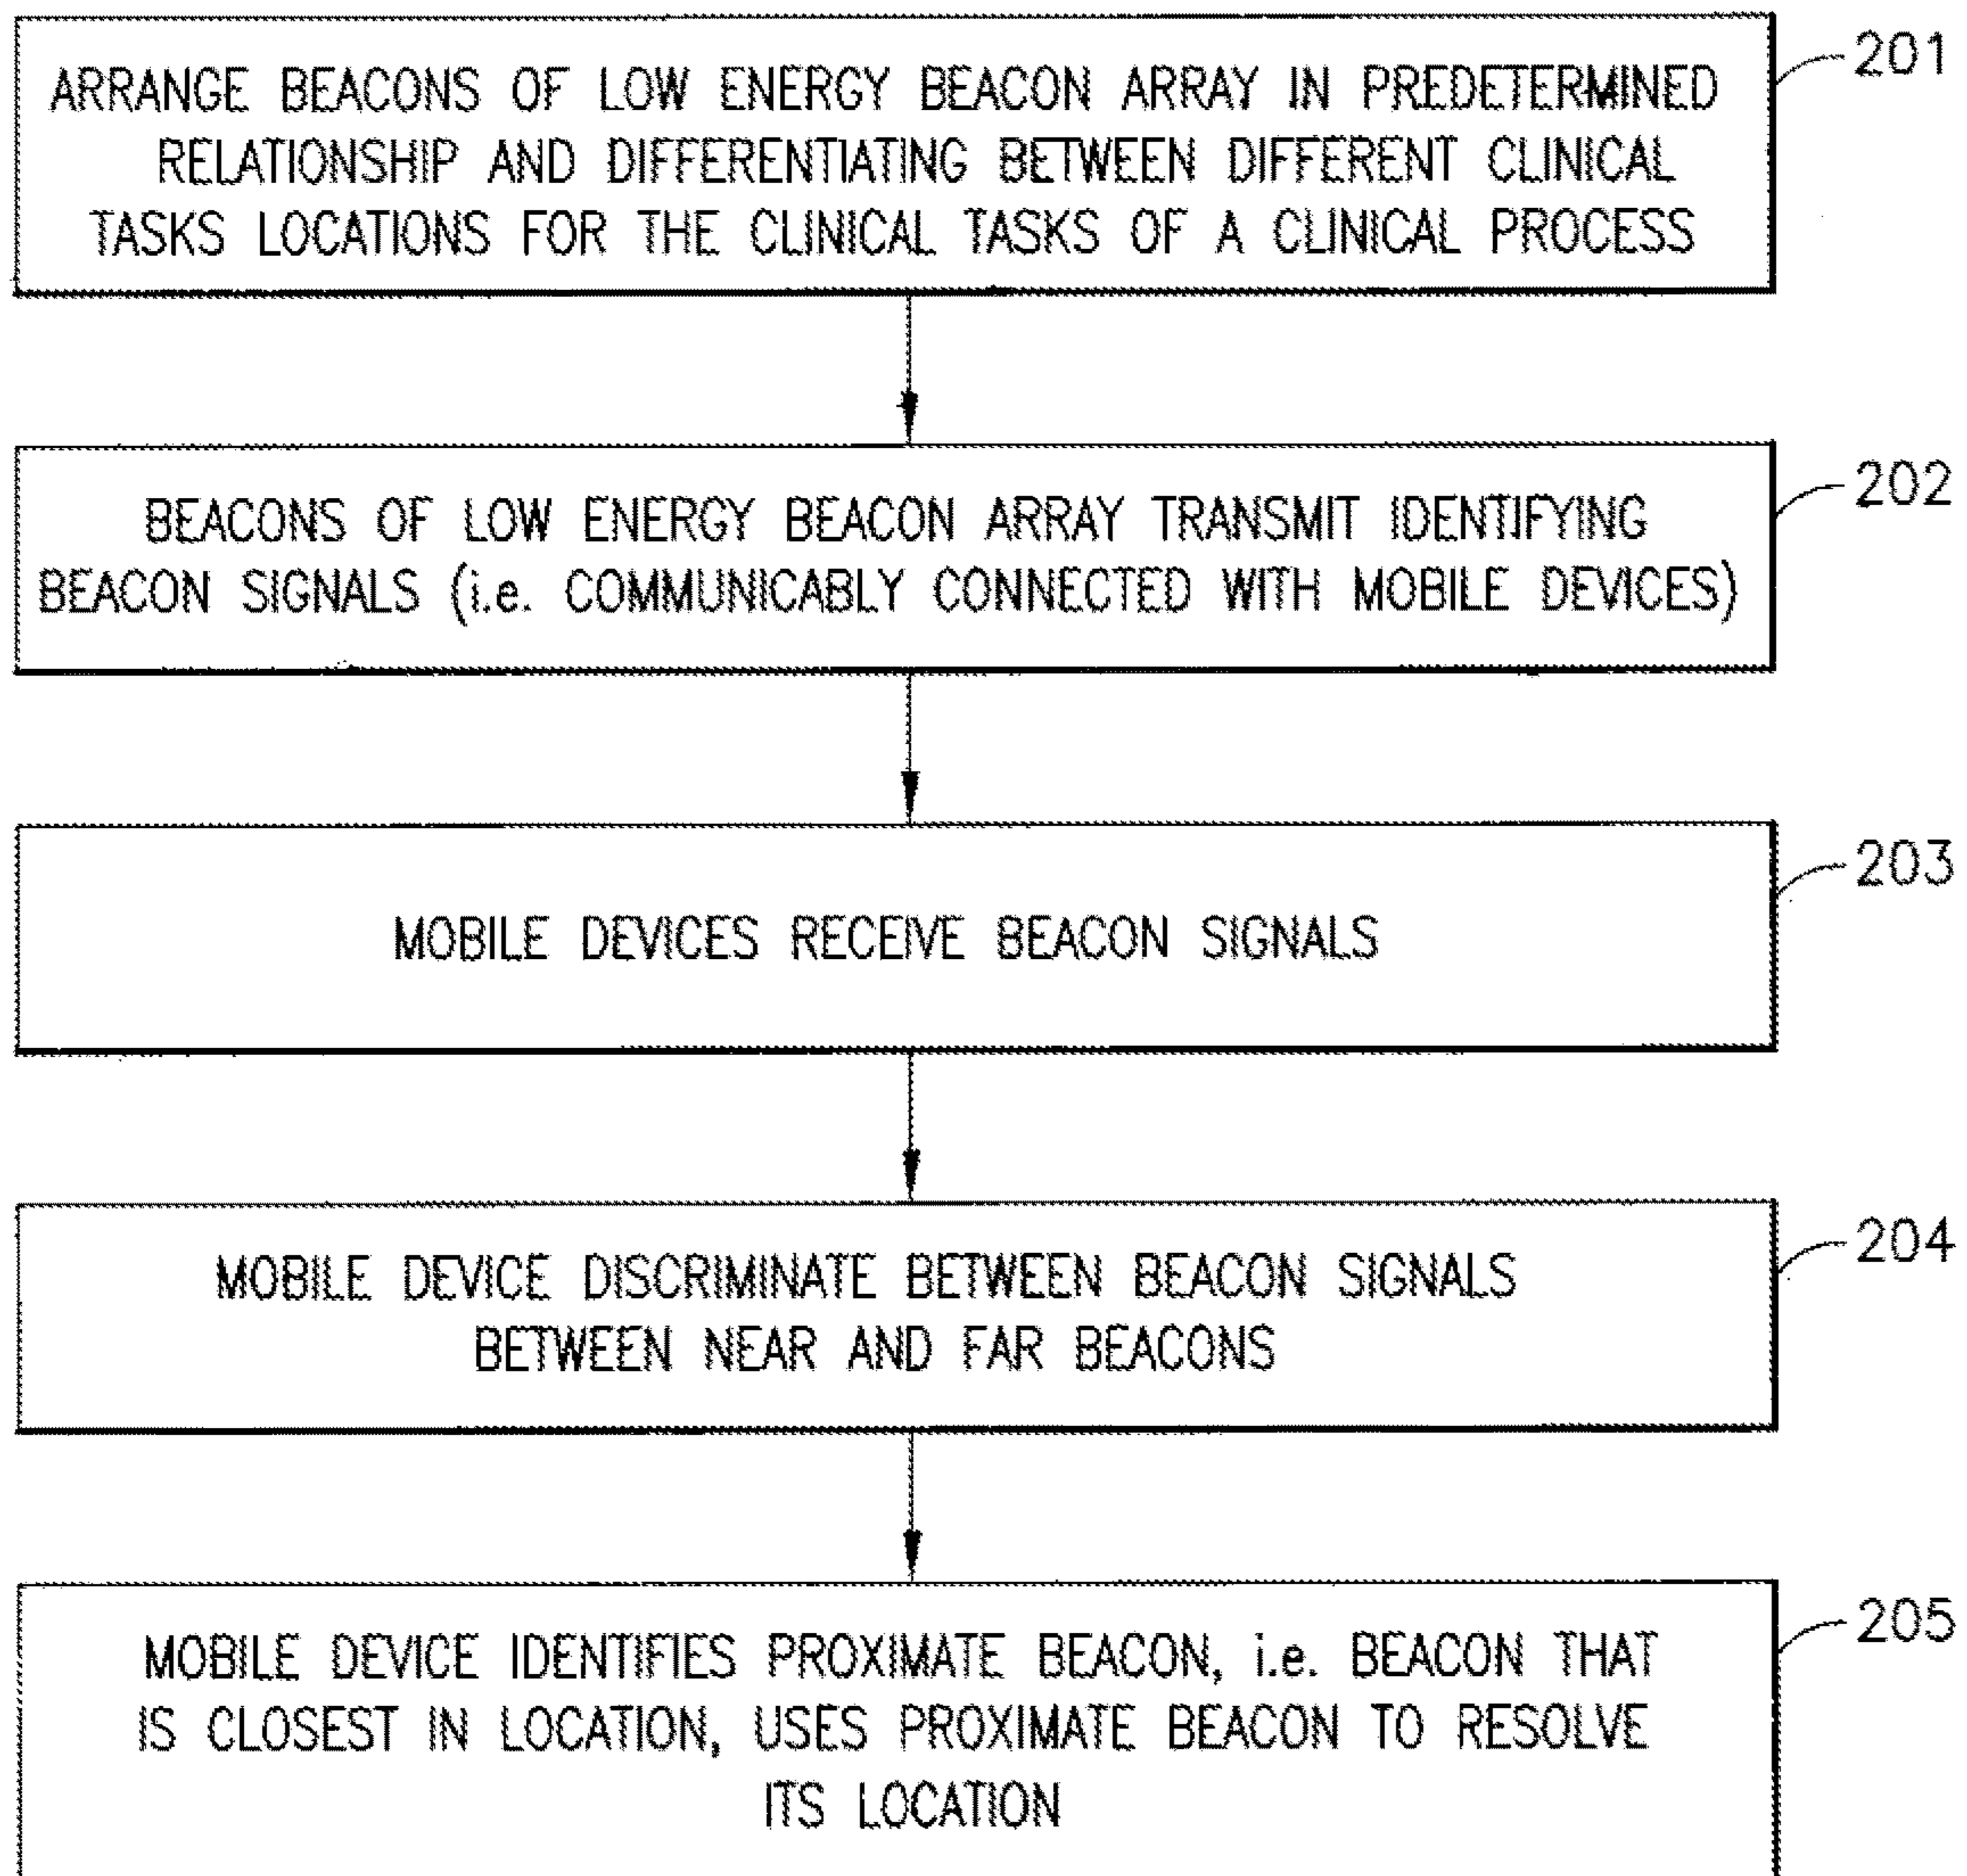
ARRANGE BEACONS OF LOW ENERGY BEACON ARRAY IN PREDETERMINED RELATIONSHIP AND DIFFERENTIATING BETWEEN DIFFERENT CLINICAL TASKS LOCATIONS FOR THE CLINICAL TASKS OF A CLINICAL PROCESS

201

BEACONS OF LOW ENERGY BEACON ARRAY TRANSMIT IDENTIFYING BEACON SIGNALS (i.e. COMMUNICABLY CONNECTED WITH MOBILE DEVICES)

202

MOBILE DEVICES RECEIVE BEACON SIGNALS

203

MOBILE DEVICE DISCRIMINATE BETWEEN BEACON SIGNALS BETWEEN NEAR AND FAR BEACONS

204

MOBILE DEVICE IDENTIFIES PROXIMATE BEACON, i.e. BEACON THAT IS CLOSEST IN LOCATION, USES PROXIMATE BEACON TO RESOLVE ITS LOCATION

205